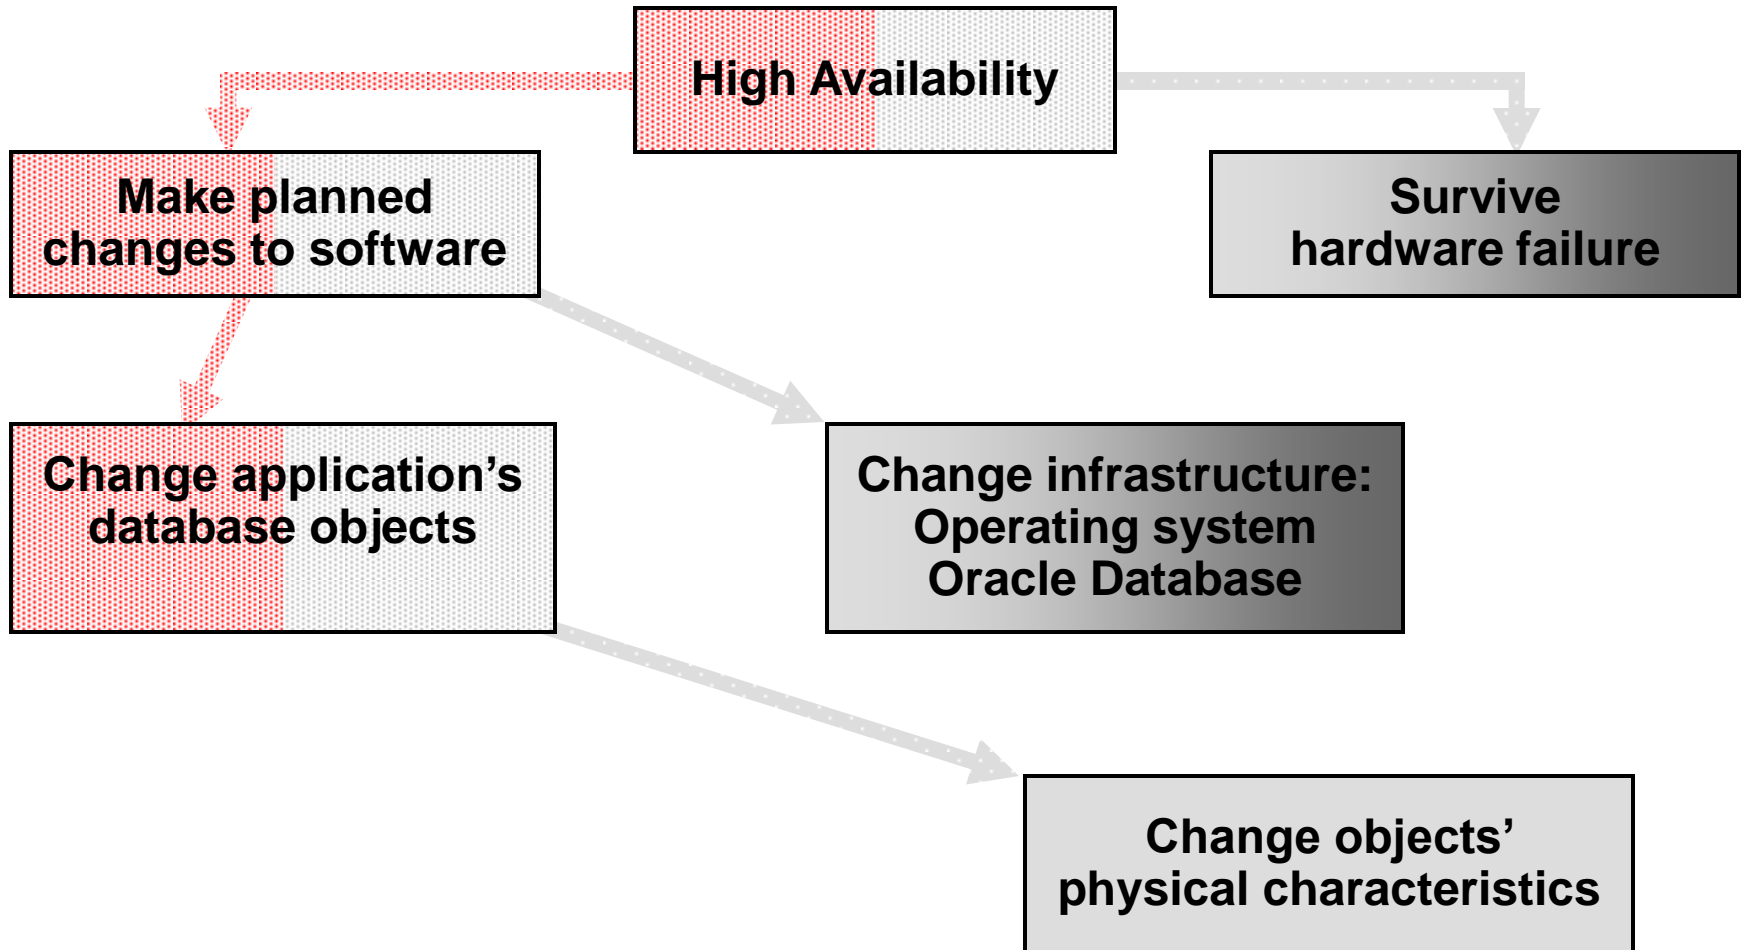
High Availability

Make planned changes to software

Survive hardware failure

Change application's database objects

Change infrastructure: Operating system Oracle Database

Change objects' physical characteristics